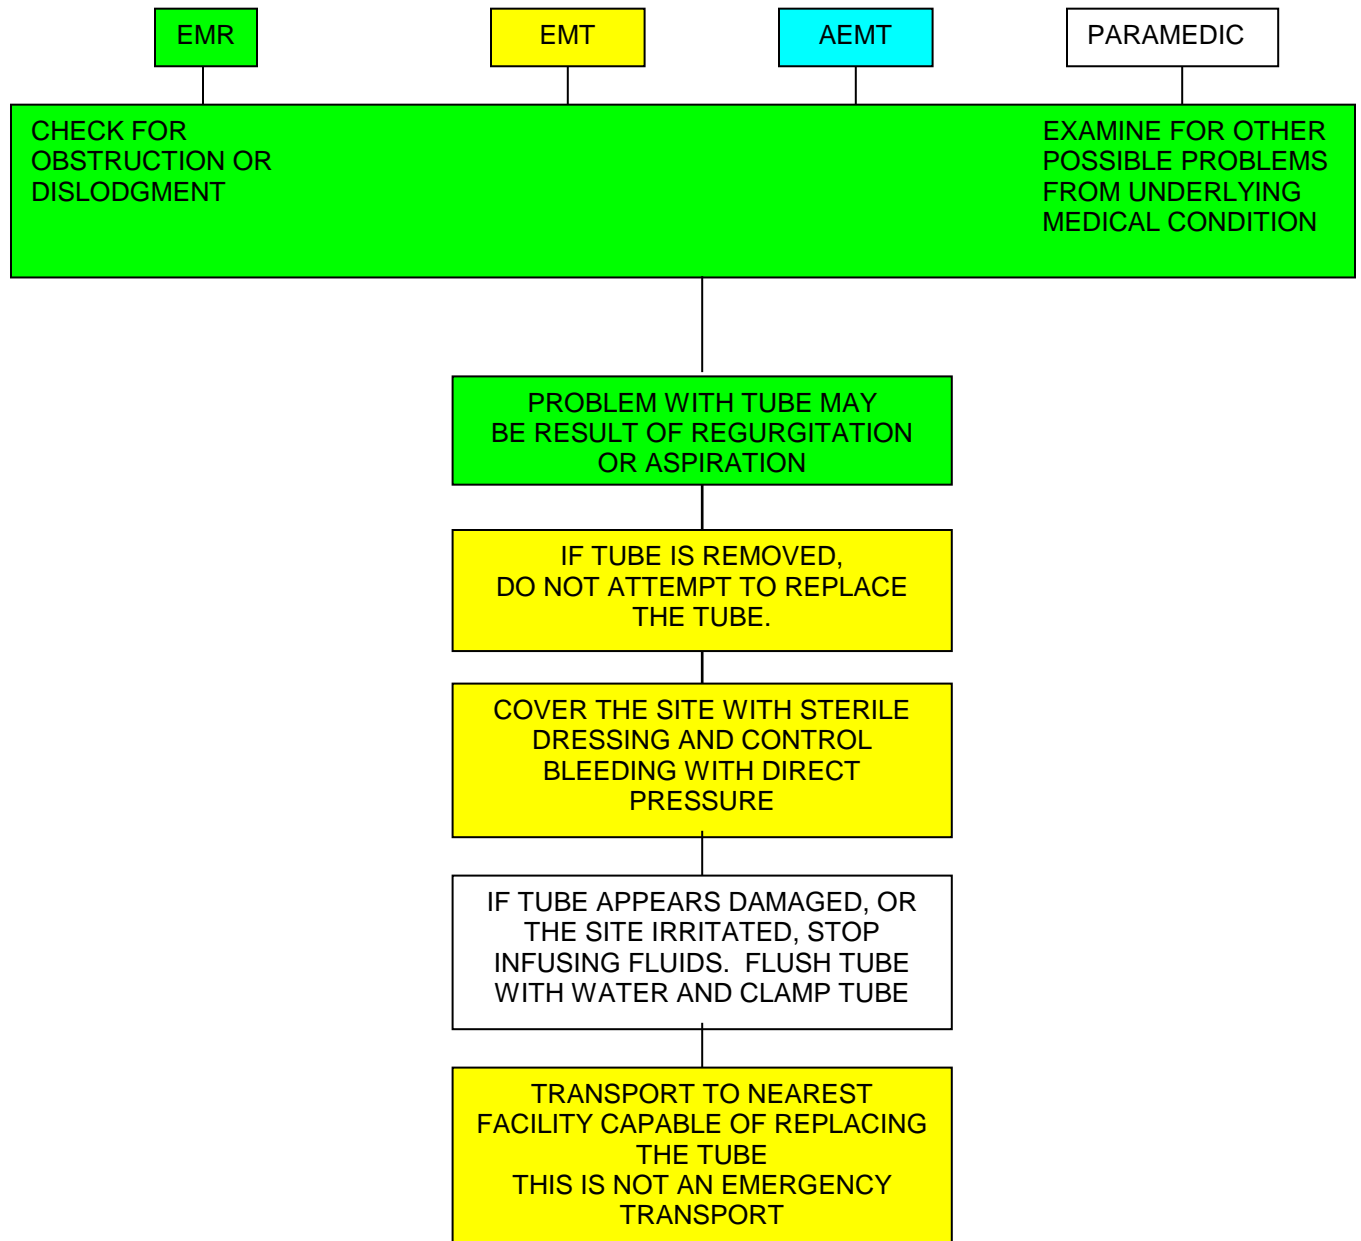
EMR

EMT

AEMT

PARAMEDIC

CHECK FOR OBSTRUCTION OR DISLODGMENT

EXAMINE FOR OTHER POSSIBLE PROBLEMS FROM UNDERLYING MEDICAL CONDITION

PROBLEM WITH TUBE MAY BE RESULT OF REGURGITATION OR ASPIRATION

IF TUBE IS REMOVED, DO NOT ATTEMPT TO REPLACE THE TUBE.

COVER THE SITE WITH STERILE DRESSING AND CONTROL BLEEDING WITH DIRECT PRESSURE

IF TUBE APPEARS DAMAGED, OR THE SITE IRRITATED, STOP INFUSING FLUIDS. FLUSH TUBE WITH WATER AND CLAMP TUBE

TRANSPORT TO NEAREST FACILITY CAPABLE OF REPLACING THE TUBE
THIS IS NOT AN EMERGENCY TRANSPORT